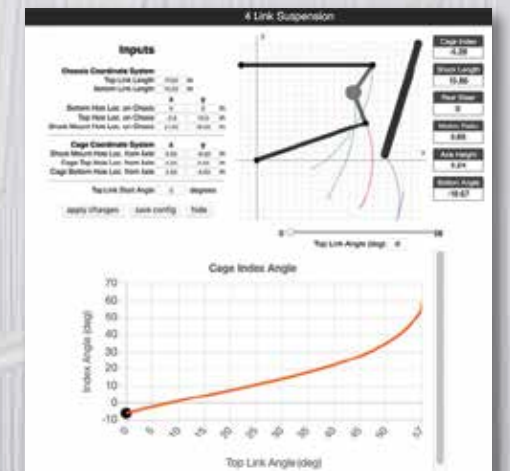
4 Link Suspension

Inputs

Chassis Coordinate System
Top Link Length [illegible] in
Bottom Link Length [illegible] in

x y
Bottom Hoa Loc. on Chassis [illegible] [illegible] in
Top Hoa Loc. on Chassis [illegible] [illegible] in
Shock Mount Hoa Loc. on Chassis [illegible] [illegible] in

Cage Coordinate System x y
Shock Mount Hoa Loc. from Axle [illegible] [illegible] in
Cage Top Hoa Loc. from Axle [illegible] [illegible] in
Cage Bottom Hoa Loc. from Axle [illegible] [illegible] in

Top Link Start Angle 0 degrees

apply changes save config hide

Cage Index
-5.26

Shock Length
15.86

Rear Steer
0

Motion Ratio
0.65

Axle Height
0.24

Bottom Angle
-10.67

Top Link Angle (deg) 0

Cage Index Angle

Index Angle (deg)

70
60
50
40
30
20
10
0
-10

Top Link Angle(deg)